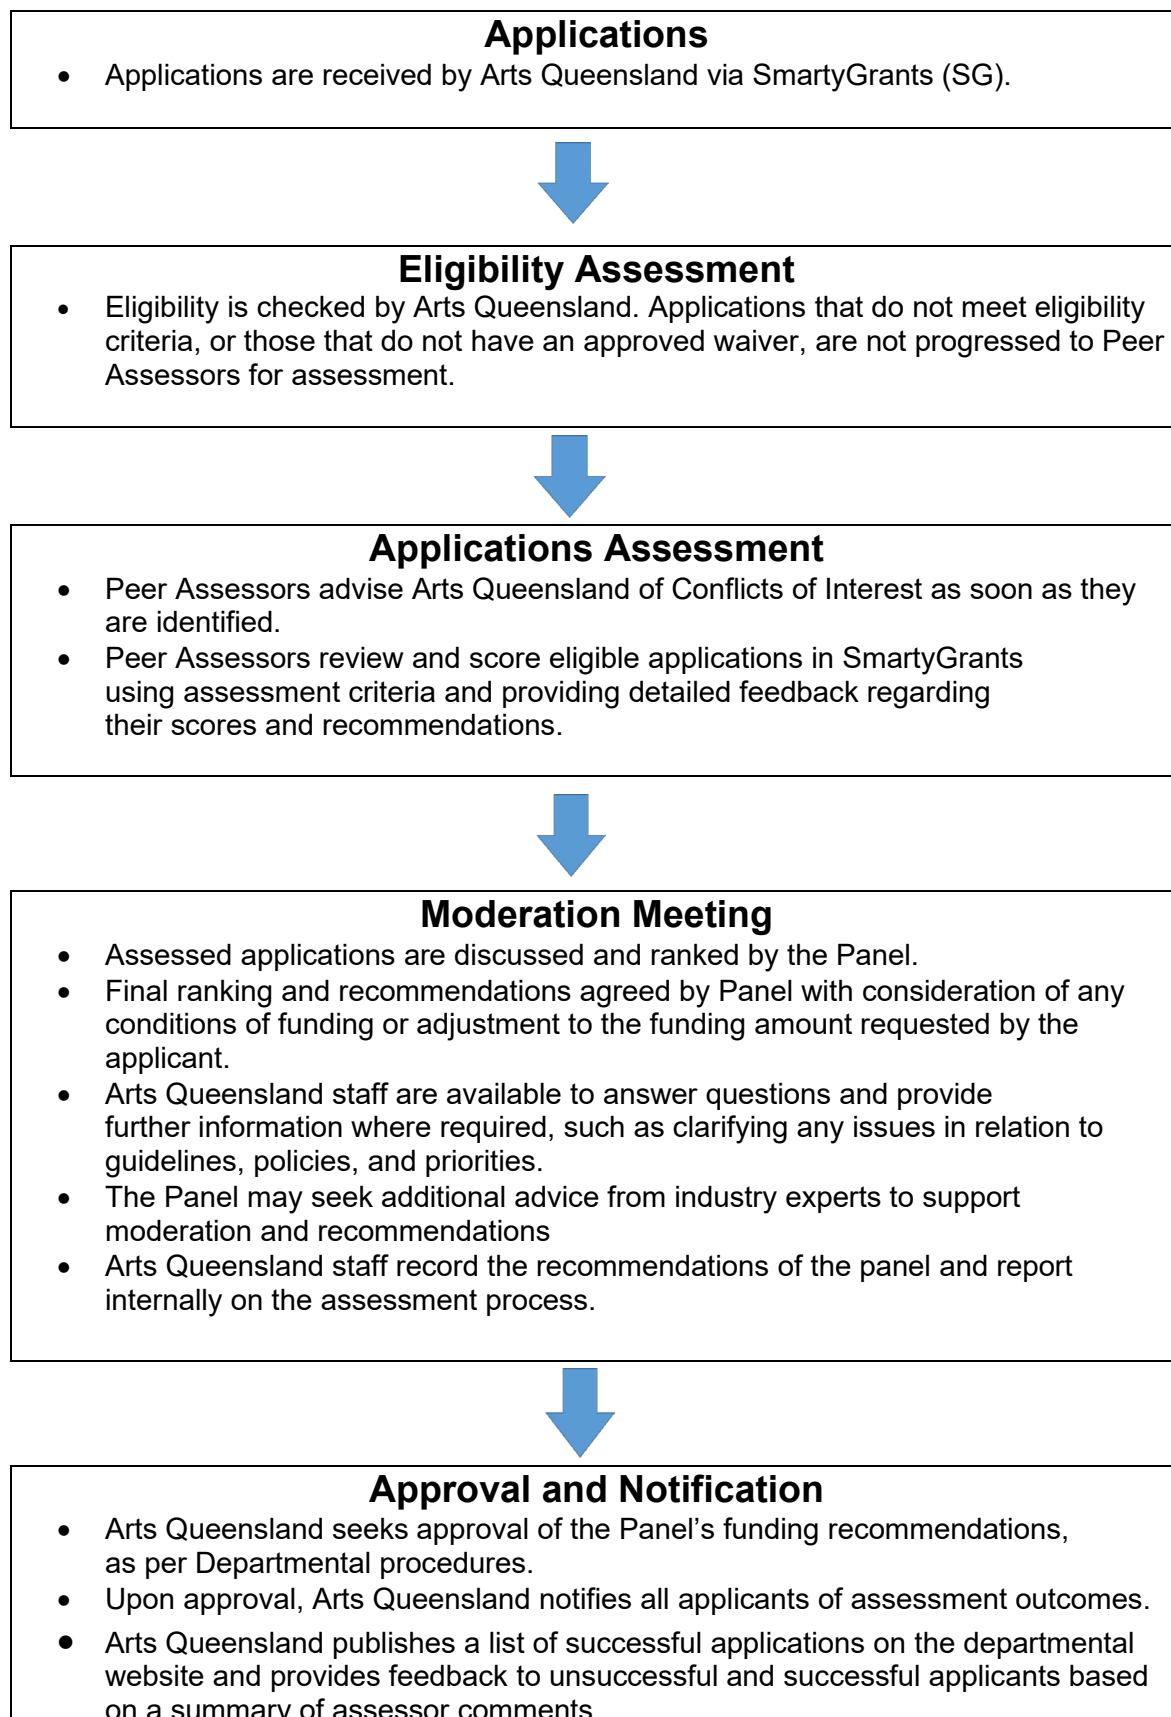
Applications

- Applications are received by Arts Queensland via SmartyGrants (SG).

Eligibility Assessment

- Eligibility is checked by Arts Queensland. Applications that do not meet eligibility criteria, or those that do not have an approved waiver, are not progressed to Peer Assessors for assessment.

Applications Assessment

- Peer Assessors advise Arts Queensland of Conflicts of Interest as soon as they are identified.
- Peer Assessors review and score eligible applications in SmartyGrants using assessment criteria and providing detailed feedback regarding their scores and recommendations.

Moderation Meeting

- Assessed applications are discussed and ranked by the Panel.
- Final ranking and recommendations agreed by Panel with consideration of any conditions of funding or adjustment to the funding amount requested by the applicant.
- Arts Queensland staff are available to answer questions and provide further information where required, such as clarifying any issues in relation to guidelines, policies, and priorities.
- The Panel may seek additional advice from industry experts to support moderation and recommendations
- Arts Queensland staff record the recommendations of the panel and report internally on the assessment process.

Approval and Notification

- Arts Queensland seeks approval of the Panel's funding recommendations, as per Departmental procedures.
- Upon approval, Arts Queensland notifies all applicants of assessment outcomes.
- Arts Queensland publishes a list of successful applications on the departmental website and provides feedback to unsuccessful and successful applicants based on a summary of assessor comments